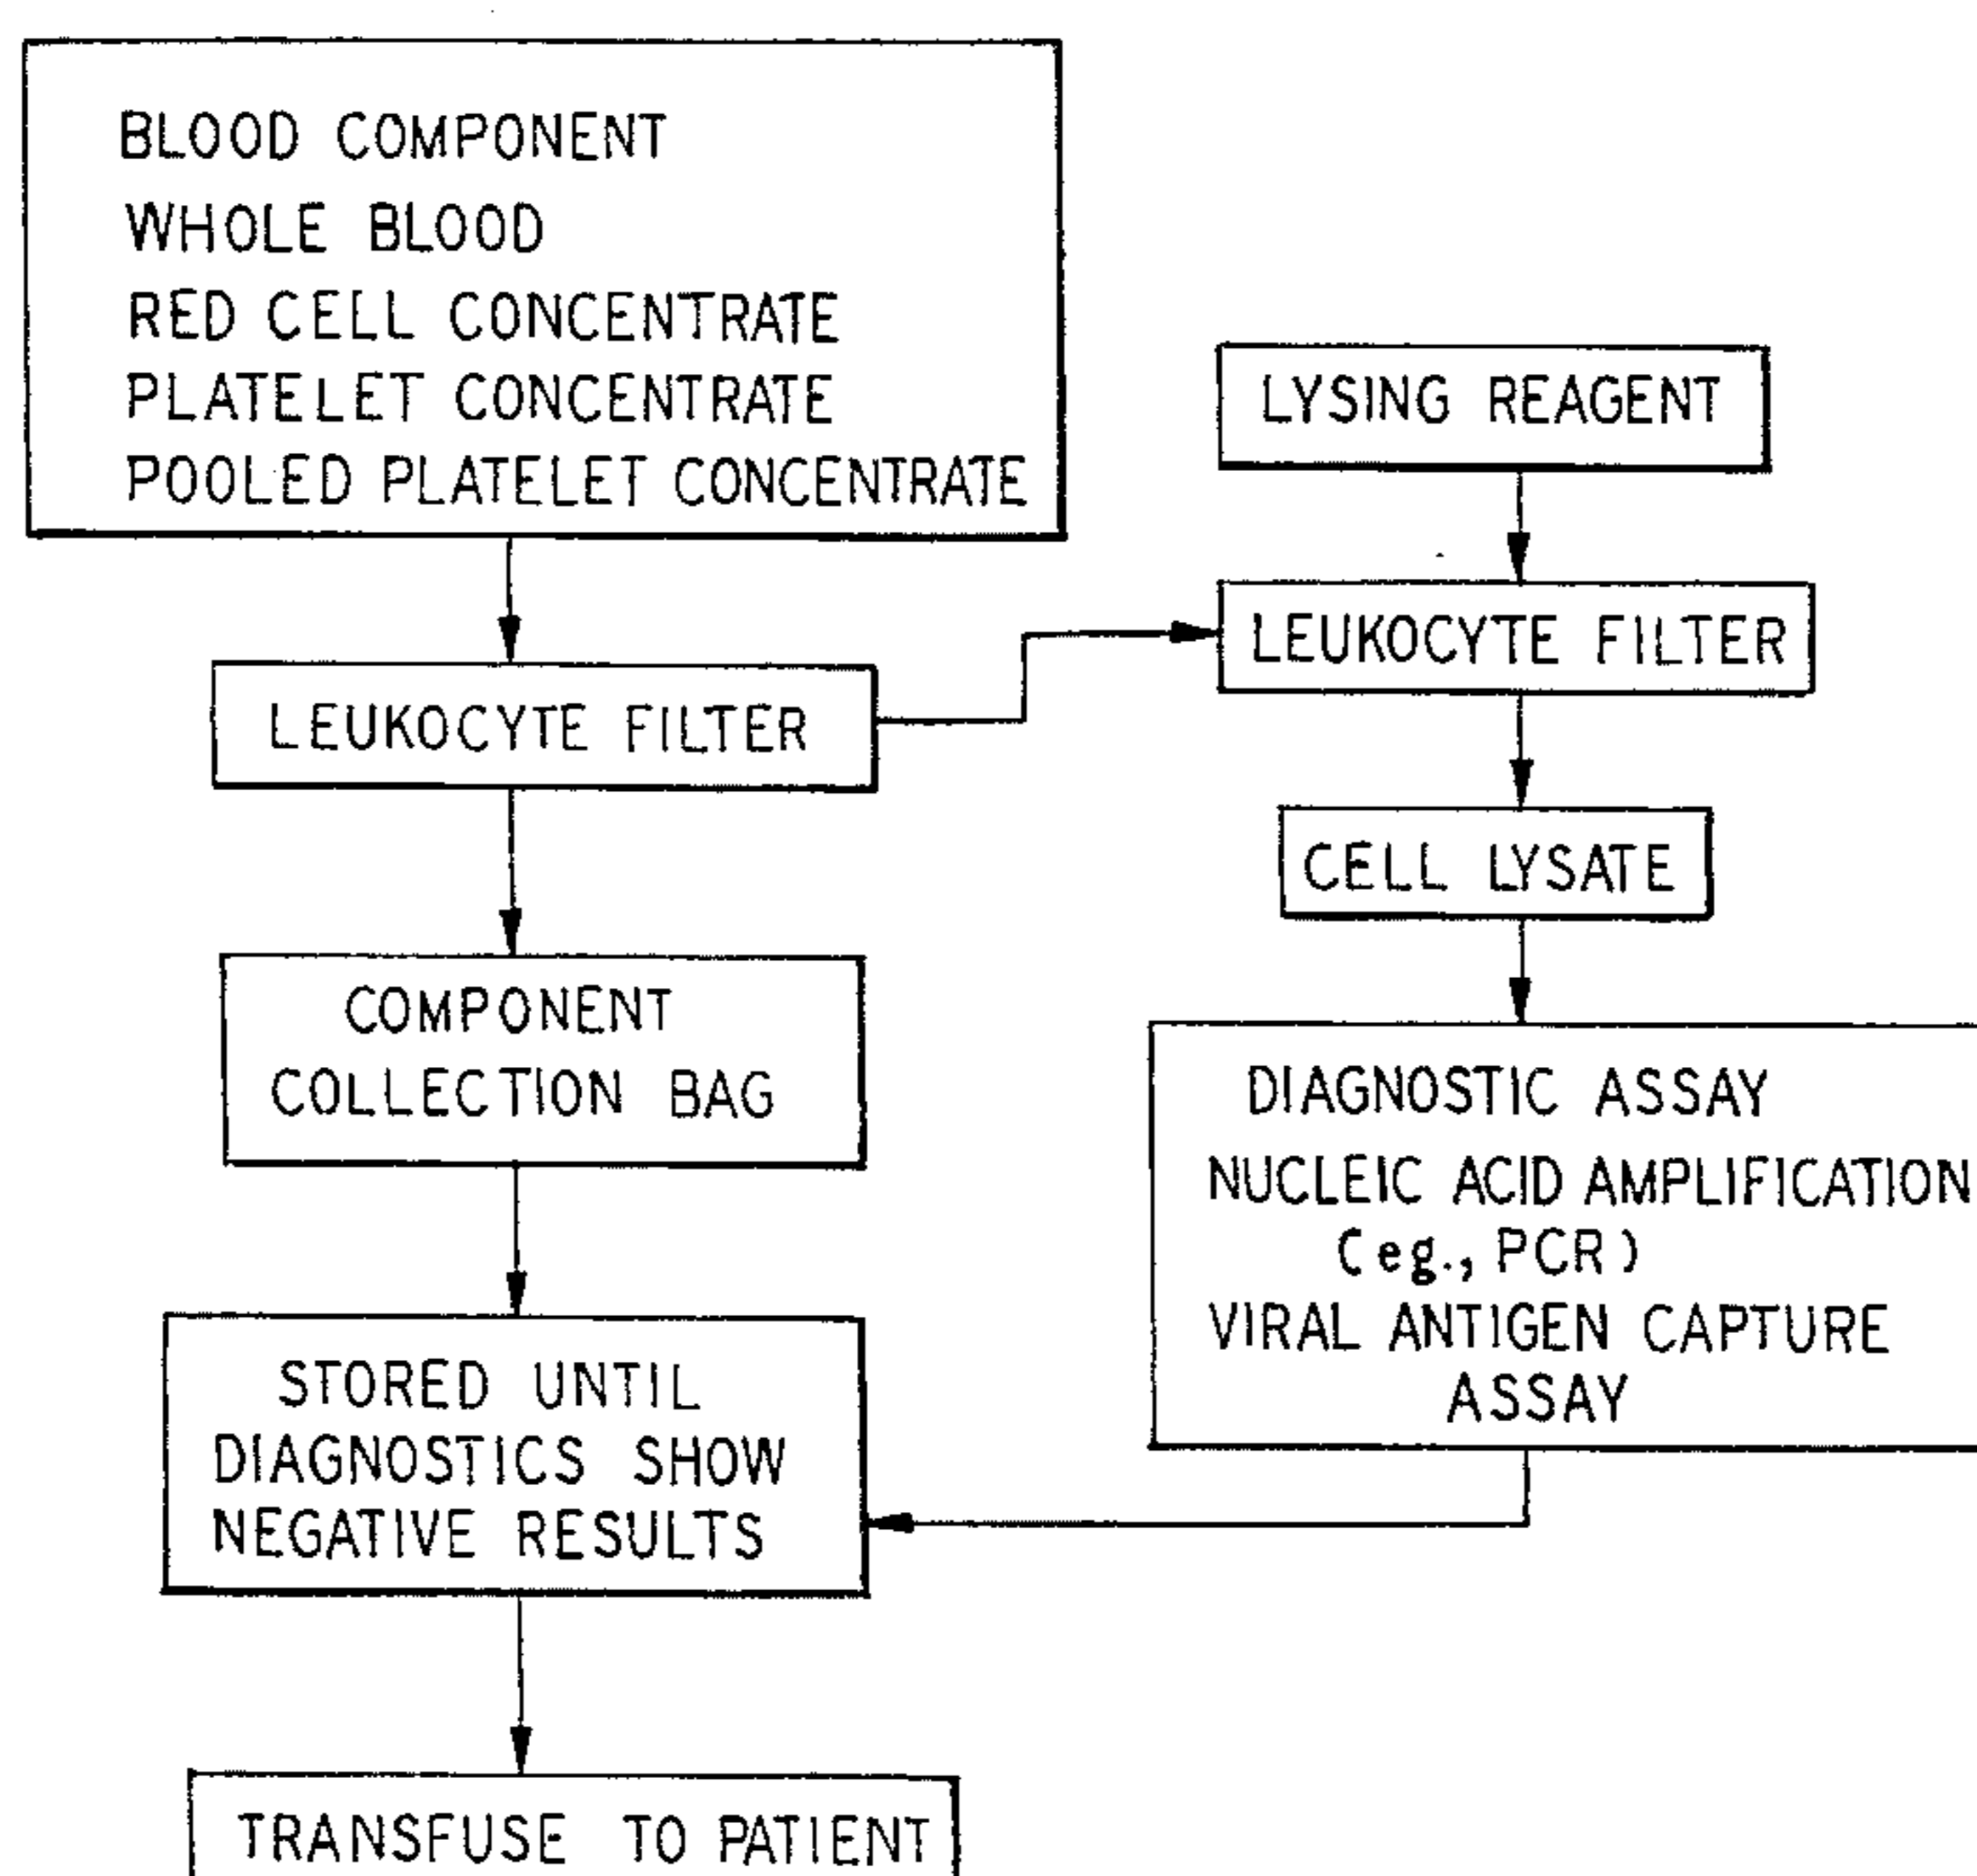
BLOOD COMPONENT
WHOLE BLOOD
RED CELL CONCENTRATE
PLATELET CONCENTRATE
POOLED PLATELET CONCENTRATE

LEUKOCYTE FILTER

COMPONENT COLLECTION BAG

STORED UNTIL DIAGNOSTICS SHOW NEGATIVE RESULTS

TRANSFUSE TO PATIENT

LYSING REAGENT

LEUKOCYTE FILTER

CELL LYSATE

DIAGNOSTIC ASSAY
NUCLEIC ACID AMPLIFICATION (eg., PCR)
VIRAL ANTIGEN CAPTURE ASSAY